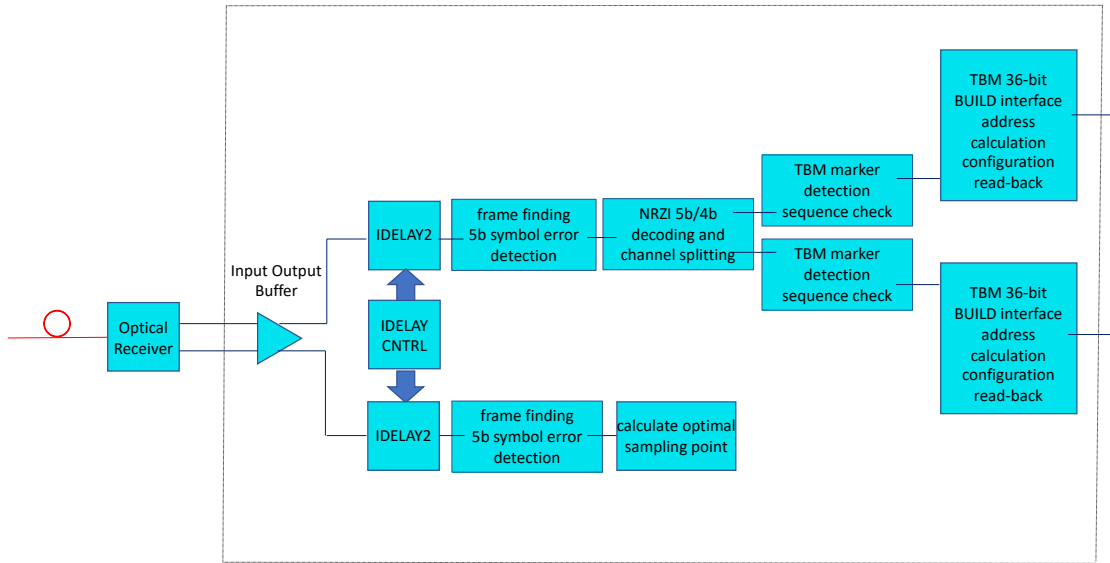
Optical Receiver

Input Output Buffer

IDELAY2

IDELAY CNTRL

IDELAY2

frame finding 5b symbol error detection

frame finding 5b symbol error detection

NRZI 5b/4b decoding and channel splitting

calculate optimal sampling point

TBM marker detection sequence check

TBM marker detection sequence check

TBM 36-bit BUILD interface address calculation configuration read-back

TBM 36-bit BUILD interface address calculation configuration read-back